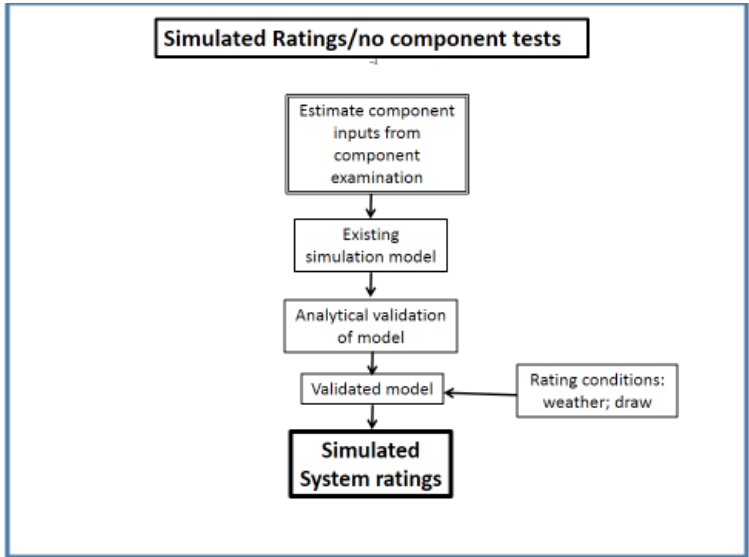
Simulated Ratings/no component tests

Estimate component inputs from component examination

Existing simulation model

Analytical validation of model

Validated model

Rating conditions: weather; draw

Simulated System ratings